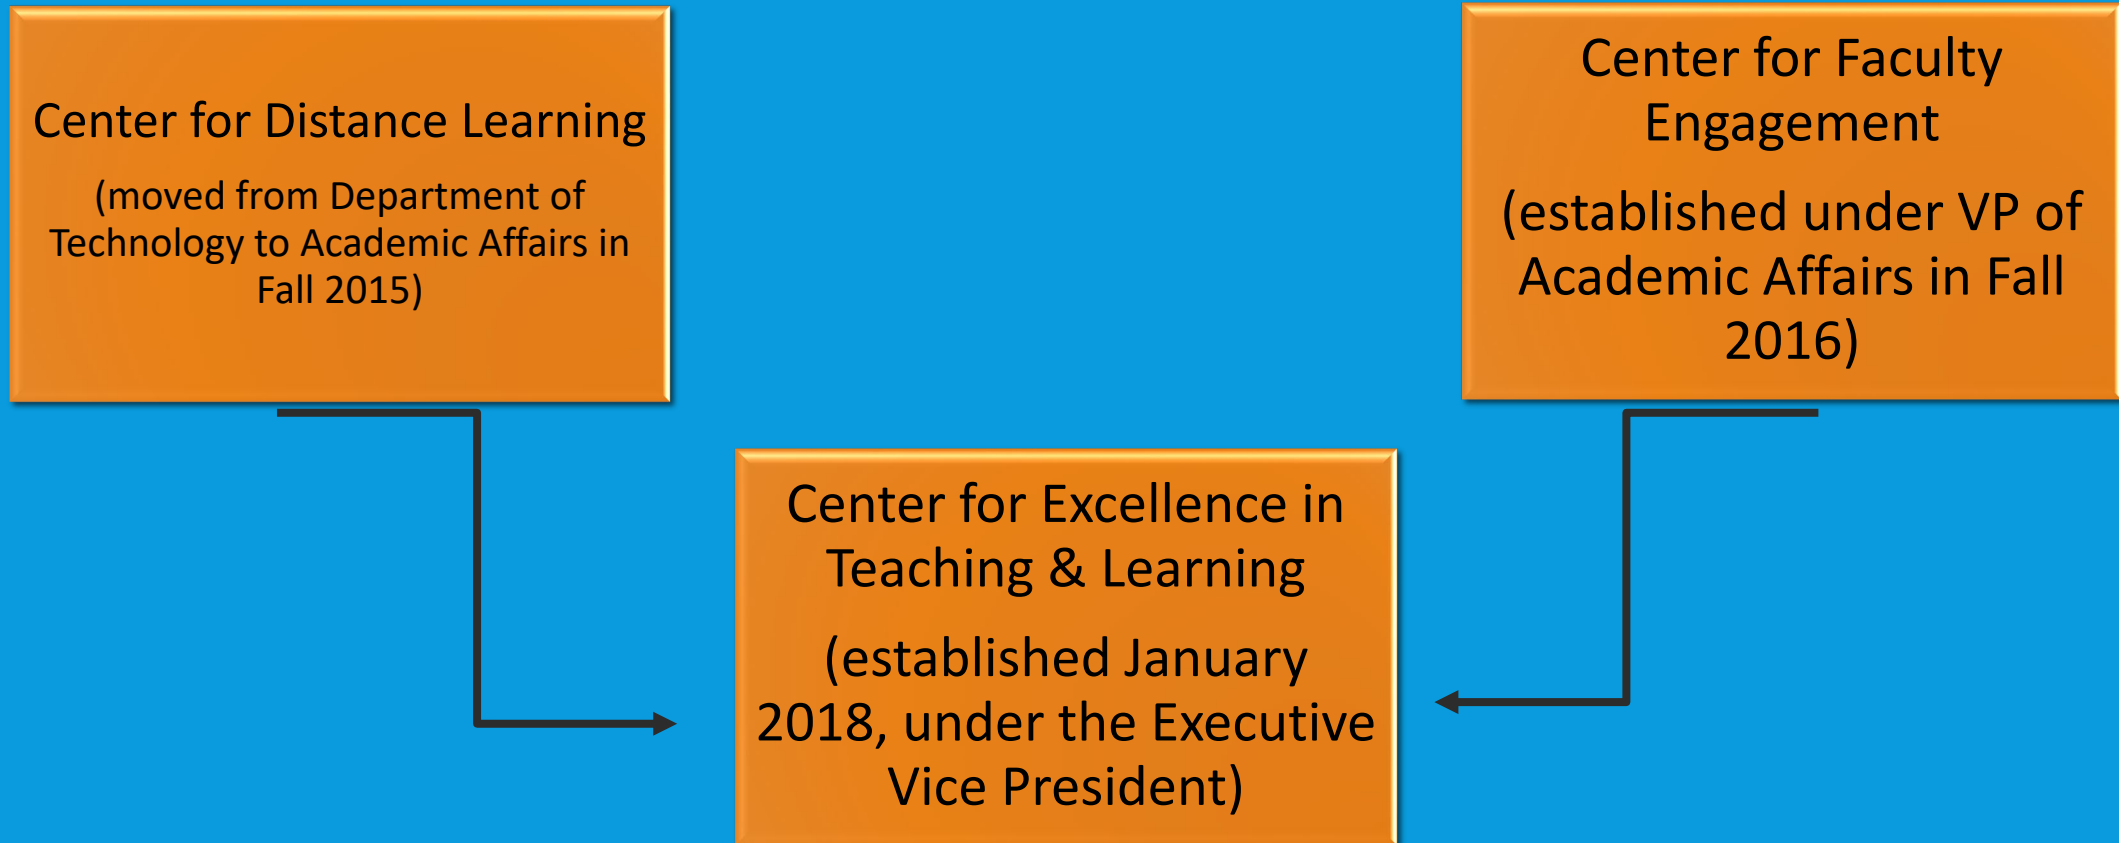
Center for Distance Learning

(moved from Department of Technology to Academic Affairs in Fall 2015)

Center for Faculty Engagement

(established under VP of Academic Affairs in Fall 2016)

Center for Excellence in Teaching & Learning

(established January 2018, under the Executive Vice President)